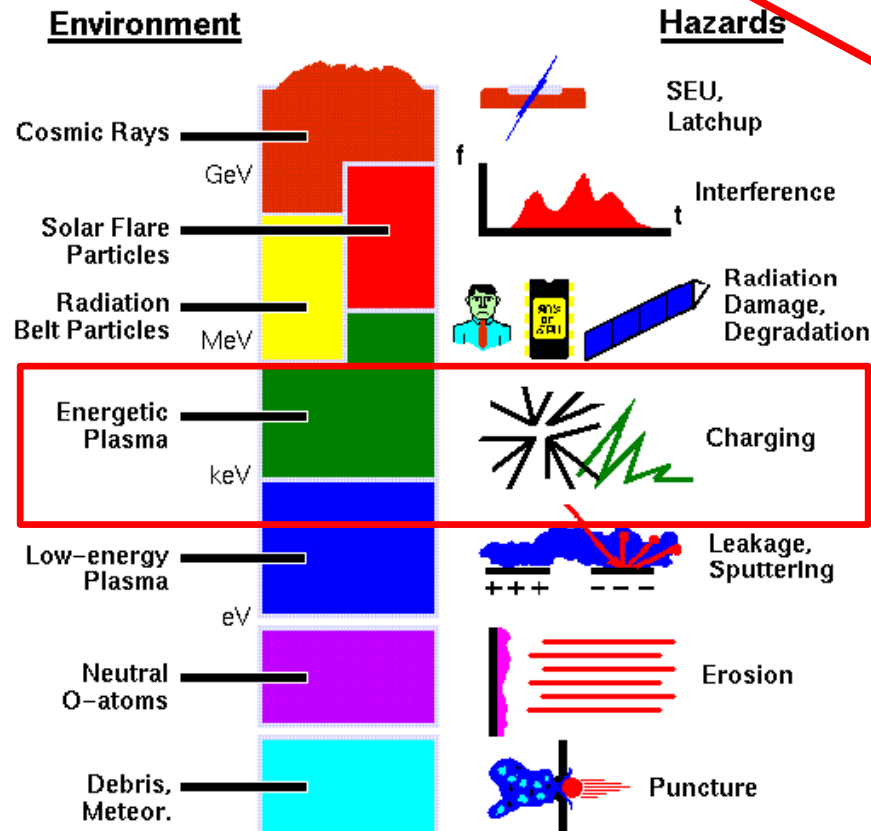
Environment

Hazards

Cosmic Rays

GeV

Solar Flare Particles

Radiation Belt Particles

MeV

Energetic Plasma

keV

Low-energy Plasma

eV

Neutral O-atoms

Debris, Meteor.

SEU, Latchup

f

t

Interference

Radiation Damage, Degradation

Charging

Leakage, Sputtering

+++

− − −

Erosion

Puncture